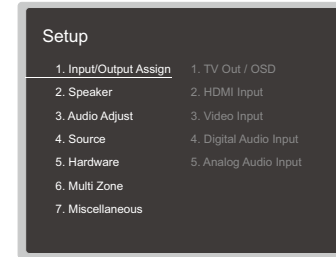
Setup

1. Input/Output Assign
2. Speaker
3. Audio Adjust
4. Source
5. Hardware
6. Multi Zone
7. Miscellaneous

1. TV Out / OSD
2. HDMI Input
3. Video Input
4. Digital Audio Input
5. Analog Audio Input